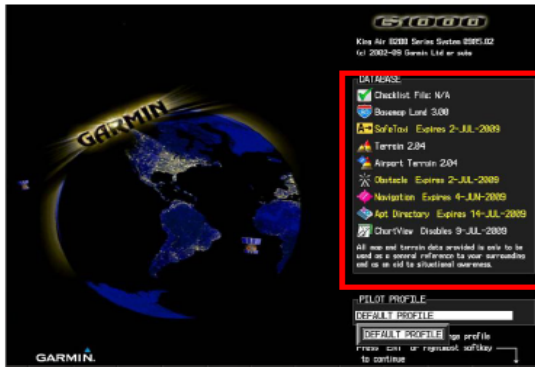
G1000

King Air B200 Series System 2005.02
(c) 2002-09 Garmin Ltd or subs

GARMIN

DATABASE

Checklist File: N/A
Basemap Land 3.00
SafeTaxi Expires 2-JUL-2009
Terrain 2.04
Airport Terrain 2.04
Obstacle Expires 2-JUL-2009
Navigation Expires 4-JUN-2009
Apt Directory Expires 14-JUL-2009
ChartView Disables 9-JUL-2009

All map and terrain data provided is only to be used as a general reference to your surrounding and as an aid to situational awareness.

PILOT PROFILE
DEFAULT PROFILE
DEFAULT PROFILE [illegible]ge profile
Press ENT or rightmost softkey to continue

GARMIN.